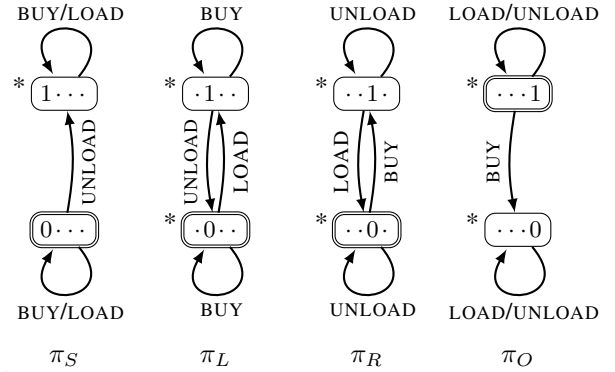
BUY/LOAD

* $1\cdots$

UNLOAD

* $0\cdots$

BUY/LOAD

$\pi_S$

BUY

* $\cdot 1\cdot\cdot$

UNLOAD

LOAD

* $\cdot 0\cdot\cdot$

BUY

$\pi_L$

UNLOAD

* $\cdot\cdot 1\cdot$

LOAD

BUY

* $\cdot\cdot 0\cdot$

UNLOAD

$\pi_R$

LOAD/UNLOAD

* $\cdots 1$

BUY

* $\cdots 0$

LOAD/UNLOAD

$\pi_O$